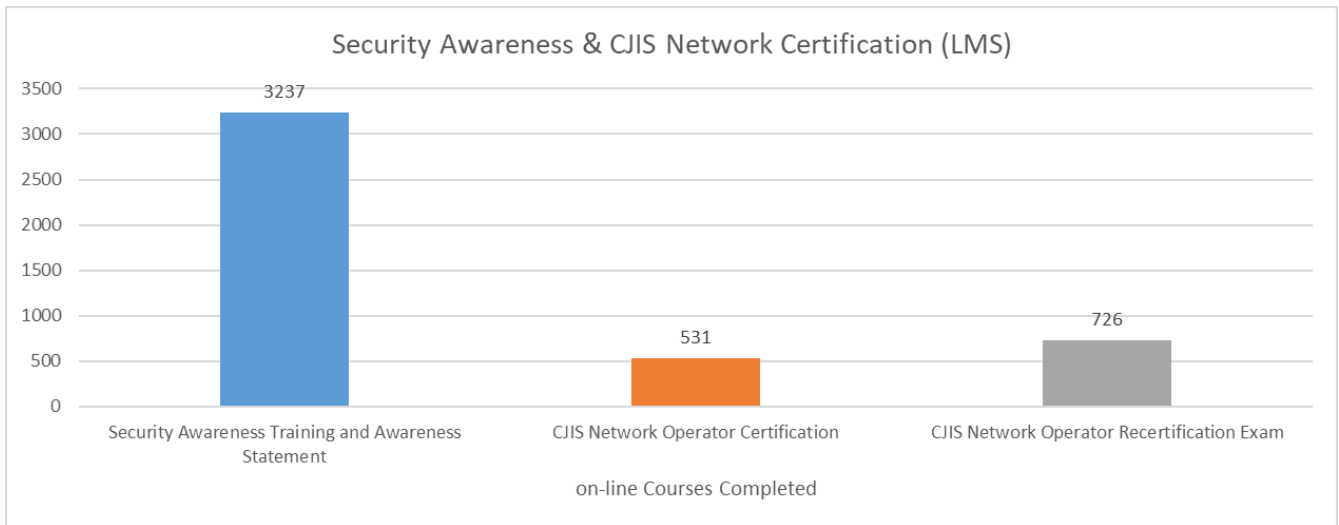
Security Awareness & CJIS Network Certification (LMS)

3500
3000
2500
2000
1500
1000
500
0

3237
531
726

Security Awareness Training and Awareness Statement
CJIS Network Operator Certification
CJIS Network Operator Recertification Exam

on-line Courses Completed